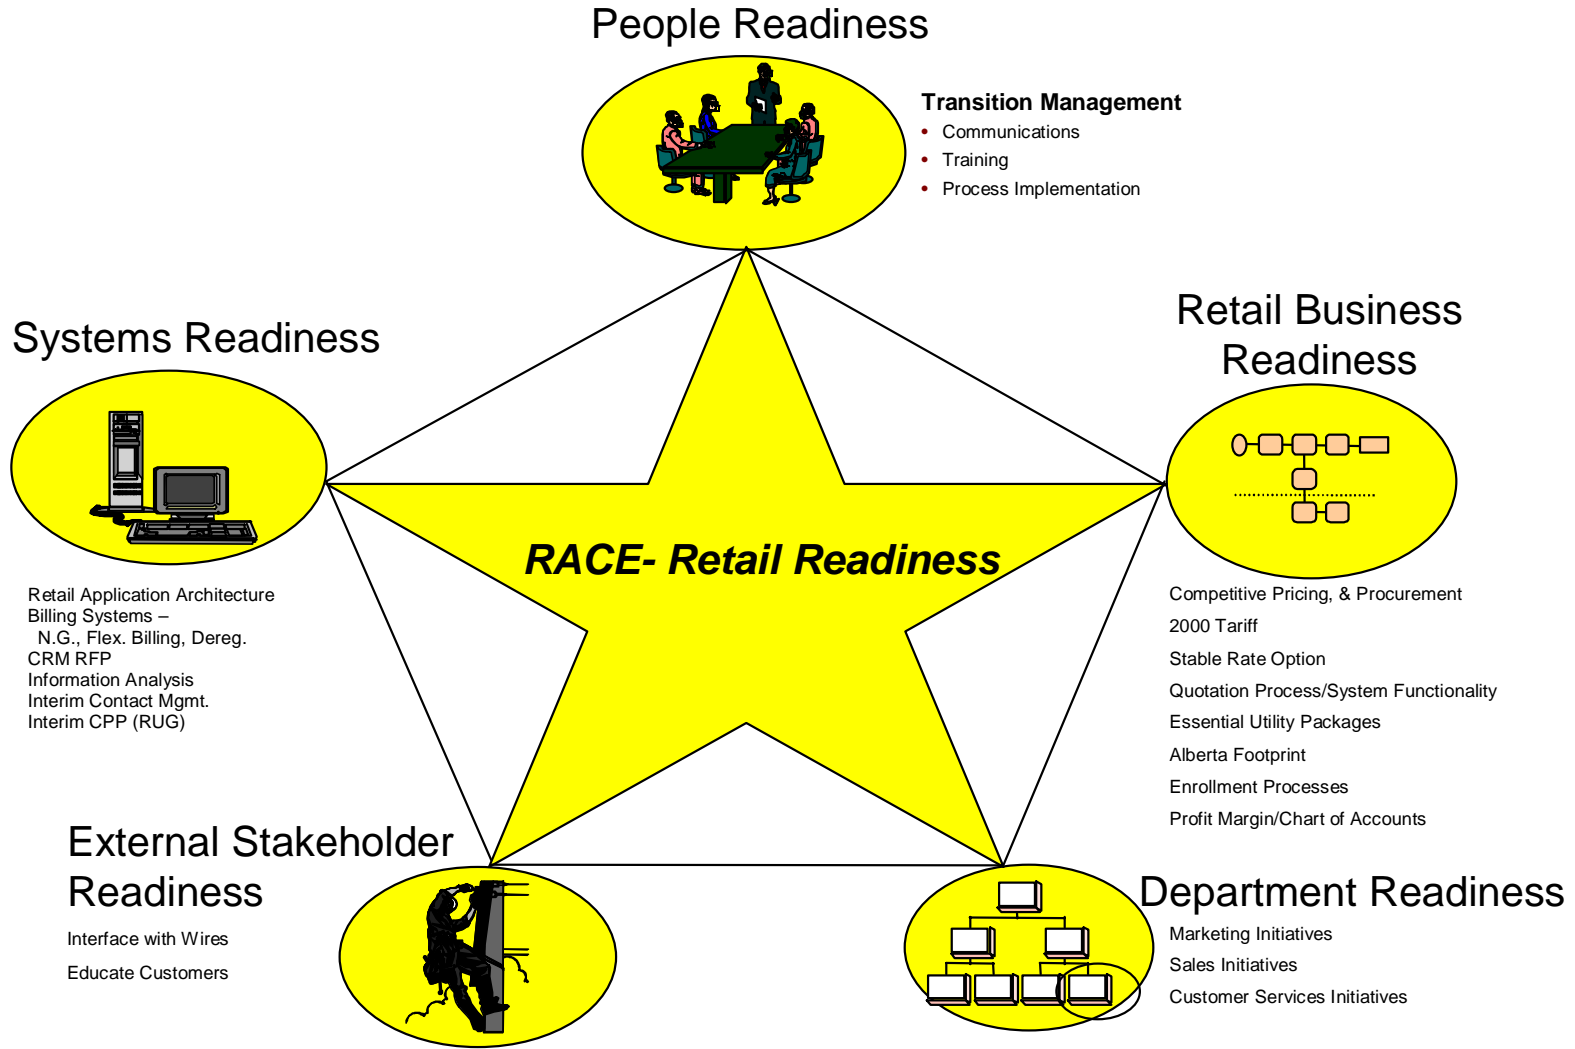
People Readiness

Transition Management
• Communications
• Training
• Process Implementation

Systems Readiness

Retail Business Readiness

RACE- Retail Readiness

Retail Application Architecture
Billing Systems –
N.G., Flex. Billing, Dereg.
CRM RFP
Information Analysis
Interim Contact Mgmt.
Interim CPP (RUG)

Competitive Pricing, & Procurement
2000 Tariff
Stable Rate Option
Quotation Process/System Functionality
Essential Utility Packages
Alberta Footprint
Enrollment Processes
Profit Margin/Chart of Accounts

External Stakeholder Readiness
Interface with Wires
Educate Customers

Department Readiness
Marketing Initiatives
Sales Initiatives
Customer Services Initiatives